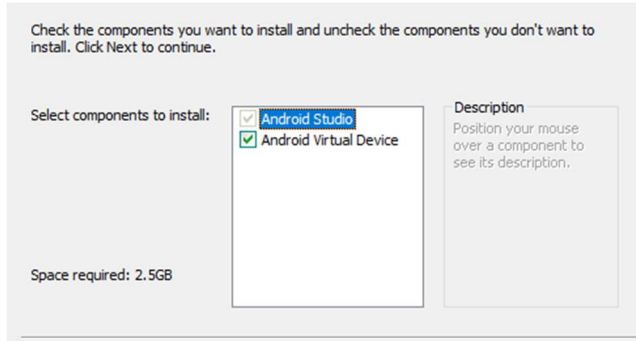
Check the components you want to install and uncheck the components you don't want to install. Click Next to continue.

Select components to install:

Android Studio
Android Virtual Device

Description
Position your mouse over a component to see its description.

Space required: 2.5GB